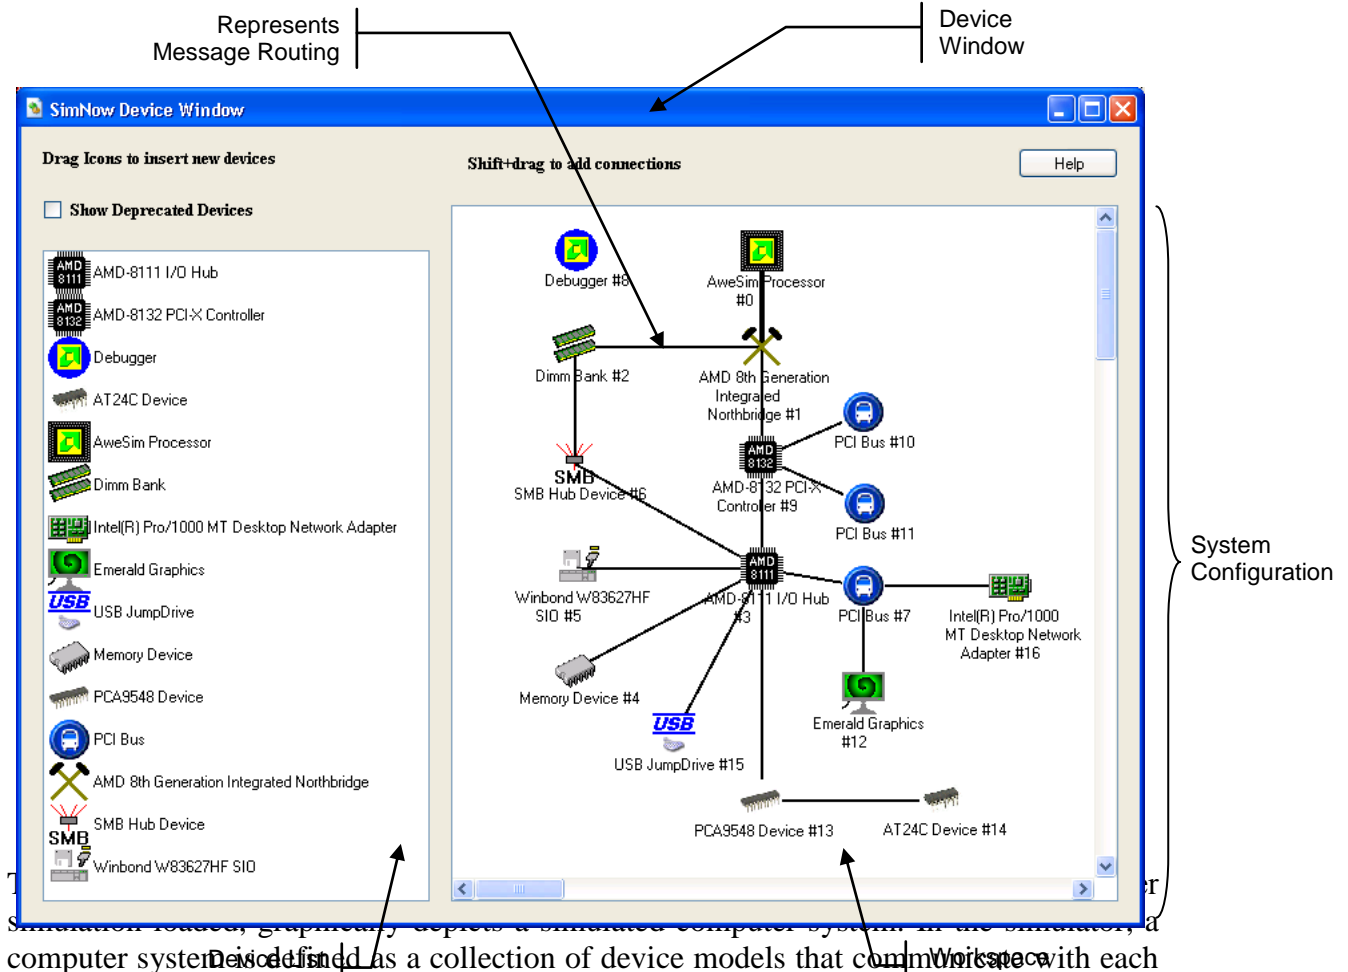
Represents Message Routing

Device Window

SimNow Device Window

Drag Icons to insert new devices

Shift+drag to add connections

Help

Show Deprecated Devices

AMD 8111 AMD-8111 I/O Hub
AMD 8132 AMD-8132 PCI-X Controller
Debugger
AT24C Device
AweSim Processor
Dimm Bank
Intel(R) Pro/1000 MT Desktop Network Adapter
Emerald Graphics
USB USB JumpDrive
Memory Device
PCA9548 Device
PCI Bus
AMD 8th Generation Integrated Northbridge
SMB SMB Hub Device
Winbond W83627HF SIO

Debugger #8
AweSim Processor #0
Dimm Bank #2
AMD 8th Generation Integrated Northbridge #1
PCI Bus #10
SMB
SMB Hub Device #6
AMD 8132
AMD-8132 PCI-X Controller #9
PCI Bus #11
Winbond W83627HF SIO #5
AMD 8111
AMD-8111 I/O Hub #3
PCI Bus #7
Intel(R) Pro/1000 MT Desktop Network Adapter #16
Memory Device #4
USB
USB JumpDrive #15
Emerald Graphics #12
PCA9548 Device #13
AT24C Device #14

System Configuration

Devices

Workspace

T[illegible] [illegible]r
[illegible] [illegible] a
computer system is defined as a collection of device models that communicate with each